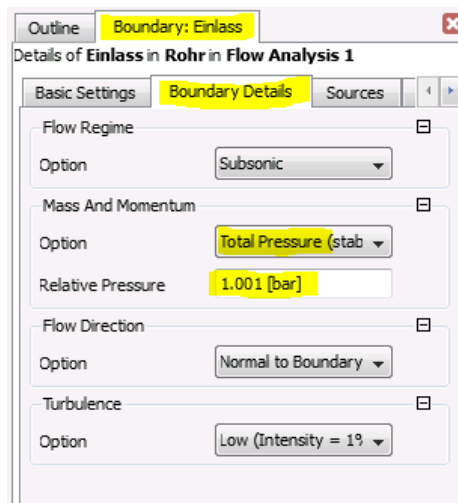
Outline | Boundary: Einlass

Details of **Einlass** in **Rohr** in **Flow Analysis 1**

Basic Settings | Boundary Details | Sources

Flow Regime

Option | Subsonic

Mass And Momentum

Option | Total Pressure (stab

Relative Pressure | 1.001 [bar]

Flow Direction

Option | Normal to Boundary

Turbulence

Option | Low (Intensity = 1%